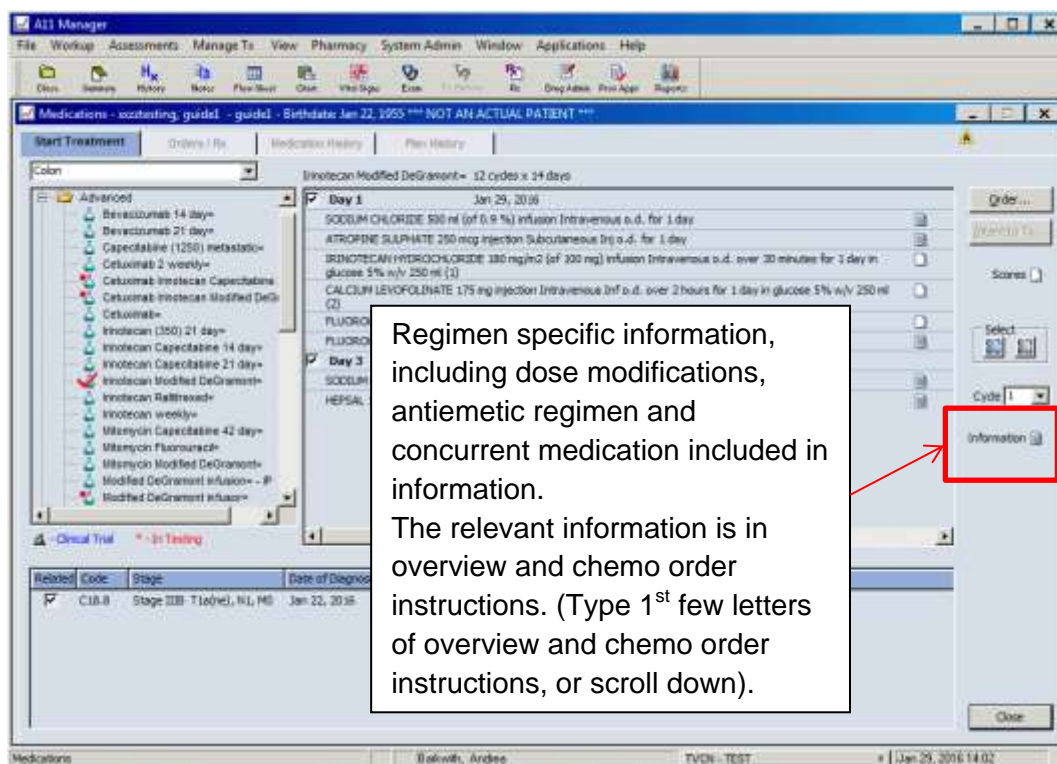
A11 Manager

File Workup Assessments Manage Tx View Pharmacy System Admin Window Applications Help

Chrt Summary History Notes Flow Sheet Chart Vital Signs Exam Rx Drug Admin Print Appt Reports

Medications - zzztesting, guide1 - guide1 - Birthdate: Jan 22, 1955 *** NOT AN ACTUAL PATIENT ***

Start Treatment | Orders / Rx | Medication History | Plan History

Colon

Advanced
Bevacizumab 14 day=
Bevacizumab 21 day=
Capecitabine (1250) metastatic=
Cetuximab 2 weekly=
Cetuximab Irinotecan Capecitabine
Cetuximab Irinotecan Modified DeGr
Cetuximab=
Irinotecan (350) 21 day=
Irinotecan Capecitabine 14 day=
Irinotecan Capecitabine 21 day=
Irinotecan Modified DeGramont=
Irinotecan Raltitrexed=
Irinotecan weekly=
Mitomycin Capecitabine 42 day=
Mitomycin Fluorouracil=
Mitomycin Modified DeGramont=
Modified DeGramont infusion= - IP
Modified DeGramont infusor=

- Clinical Trial * - In Testing

Irinotecan Modified DeGramont= 12 cycles x 14 days

Day 1 Jan 29, 2016
SODIUM CHLORIDE 500 ml (of 0.9 %) infusion Intravenous o.d. for 1 day
ATROPINE SULPHATE 250 mcg injection Subcutaneous Inj o.d. for 1 day
IRINOTECAN HYDROCHLORIDE 180 mg/m2 (of 100 mg) infusion Intravenous o.d. over 30 minutes for 1 day in glucose 5% w/v 250 ml (1)
CALCIUM LEVOFOLINATE 175 mg injection Intravenous Inf o.d. over 2 hours for 1 day in glucose 5% w/v 250 ml (2)
FLUOROU
FLUOROU
Day 3
SODIUM
HEPSAL

Regimen specific information, including dose modifications, antiemetic regimen and concurrent medication included in information.
The relevant information is in overview and chemo order instructions. (Type 1$^{st}$ few letters of overview and chemo order instructions, or scroll down).

Order...
Scores
Select
Cycle 1
Information

| Related | Code | Stage | Date of Diagnos |
|---|---|---|---|
| ☑ | C18.8 | Stage IIIB- T1a(ne), N1, M0 | Jan 22, 2016 |

Close

Medications | Bakwith, Andrea | TVCN - TEST | Jan 29, 2016 14:02